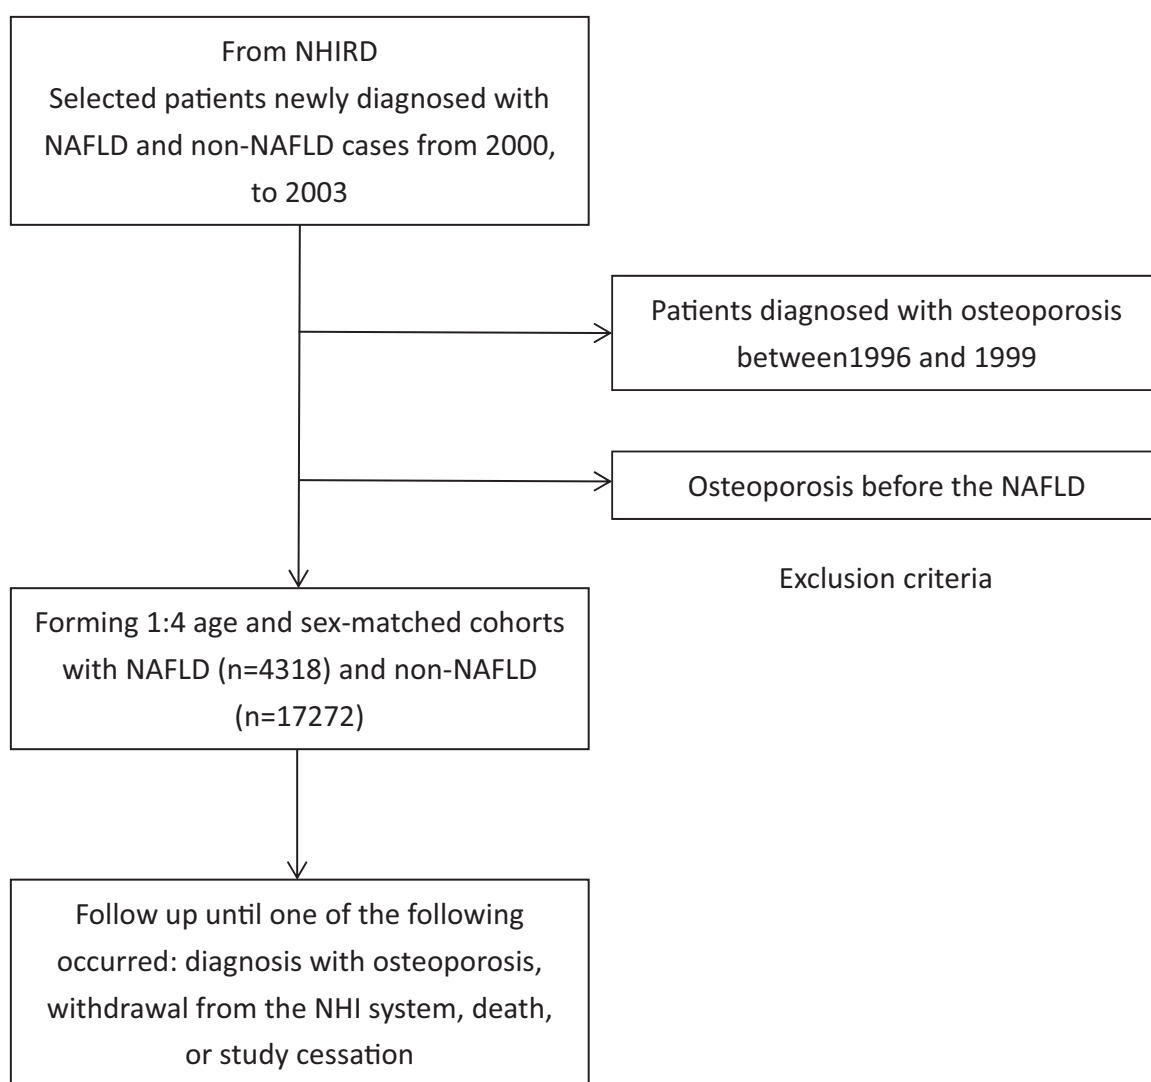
From NHIRD
Selected patients newly diagnosed with NAFLD and non-NAFLD cases from 2000, to 2003

Patients diagnosed with osteoporosis between1996 and 1999

Osteoporosis before the NAFLD

Exclusion criteria

Forming 1:4 age and sex-matched cohorts with NAFLD (n=4318) and non-NAFLD (n=17272)

Follow up until one of the following occurred: diagnosis with osteoporosis, withdrawal from the NHI system, death, or study cessation